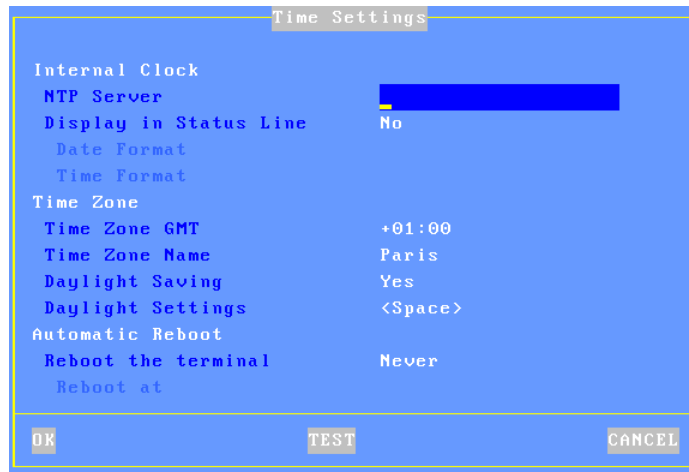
Time Settings

Internal Clock
NTP Server
Display in Status Line No
Date Format
Time Format
Time Zone
Time Zone GMT +01:00
Time Zone Name Paris
Daylight Saving Yes
Daylight Settings <Space>
Automatic Reboot
Reboot the terminal Never
Reboot at

OK TEST CANCEL